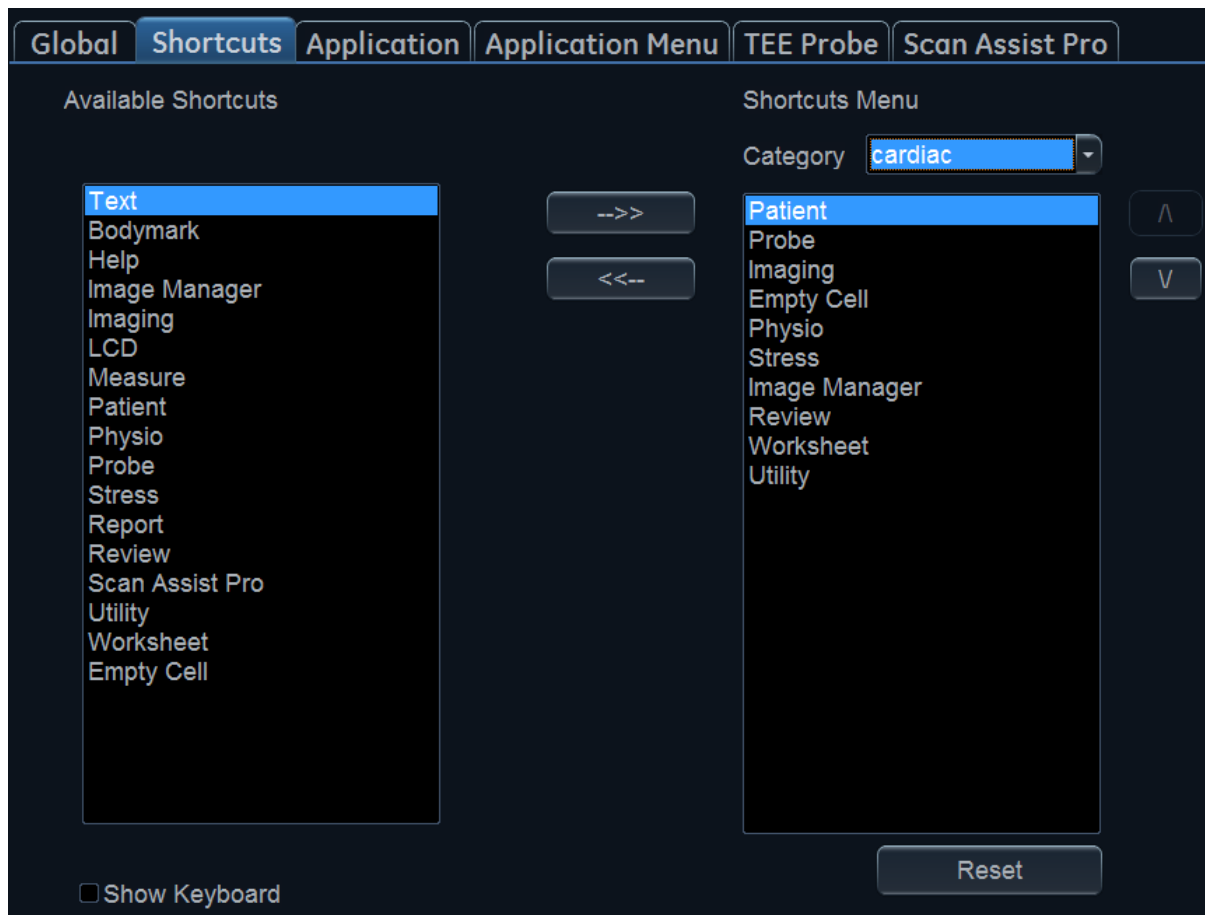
Global Shortcuts Application Application Menu TEE Probe Scan Assist Pro

Available Shortcuts

Text
Bodymark
Help
Image Manager
Imaging
LCD
Measure
Patient
Physio
Probe
Stress
Report
Review
Scan Assist Pro
Utility
Worksheet
Empty Cell

-->>

<<--

Shortcuts Menu

Category cardiac

Patient
Probe
Imaging
Empty Cell
Physio
Stress
Image Manager
Review
Worksheet
Utility

Λ

V

Reset

Show Keyboard